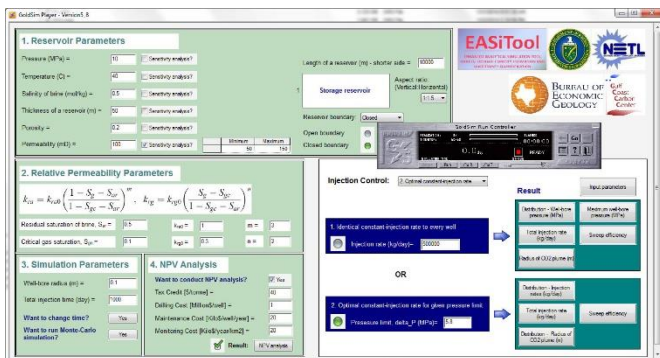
GoldSim Player - Version 5.8

1. Reservoir Parameters

Pressure (MPa) = 10 Sensitivity analysis?
Temperature (C) = 40 Sensitivity analysis?
Salinity of brine (mol/kg) = 0.5 Sensitivity analysis?
Thickness of a reservoir (m) = 50 Sensitivity analysis?
Porosity = 0.2 Sensitivity analysis?
Permeability (mD) = 100 Sensitivity analysis?
Minimum Maximum
50 150

Length of a reservoir (m) - shorter side = 10000
Aspect ratio (Vertical/Horizontal)
1:1.5
1
Storage reservoir
Reservoir boundary: Closed
Open boundary
Closed boundary

EASiTool
NETL
BUREAU OF ECONOMIC GEOLOGY
Gulf Coast Carbon Center

GoldSim Run Controller
READY

2. Relative Permeability Parameters

$k_{rw} = k_{rw0}\left(\frac{S_g - S_{gc}}{1 - S_{gc} - S_{wr}}\right)^m$ , $k_{rg} = k_{rg0}\left(\frac{S_g - S_{gc}}{1 - S_{gc} - S_{wr}}\right)^n$

Residual saturation of brine, $S_{wr}$ = 0.5 $k_{rw0}$ = 1 m = 3
Critical gas saturation, $S_{gc}$ = 0.1 $k_{rg0}$ = 0.3 n = 3

3. Simulation Parameters
Well-bore radius (m) = 0.1
Total injection time (day) = 7300
Want to change time? Yes
Want to run Monte-Carlo simulation? Yes

4. NPV Analysis
Want to conduct NPV analysis? Yes
Tax Credit [$/tonne] = 10
Drilling Cost [Million$/well] = 1
Maintenance Cost [K$/well/year] = 20
Monitoring Cost [K$/km²/year] = 20
Result: NPV analysis

Injection Control: 2. Optimal constant-injection rate

Result
Input parameters

1. Identical constant-injection rate to every well
Injection rate (kg/day) = 500000

Distribution - Well-bore pressure (MPa)
Maximum well-bore pressure (MPa)
Total injection rate (kg/day)
Sweep efficiency
Radius of CO2 plume (m)

OR

2. Optimal constant-injection rate for given pressure limit
Pressure limit, delta_P (MPa) = 5

Distribution - Injection rates (kg/day)
Total injection rate (kg/day)
Sweep efficiency
Distribution - Radius of CO2 plume (m)